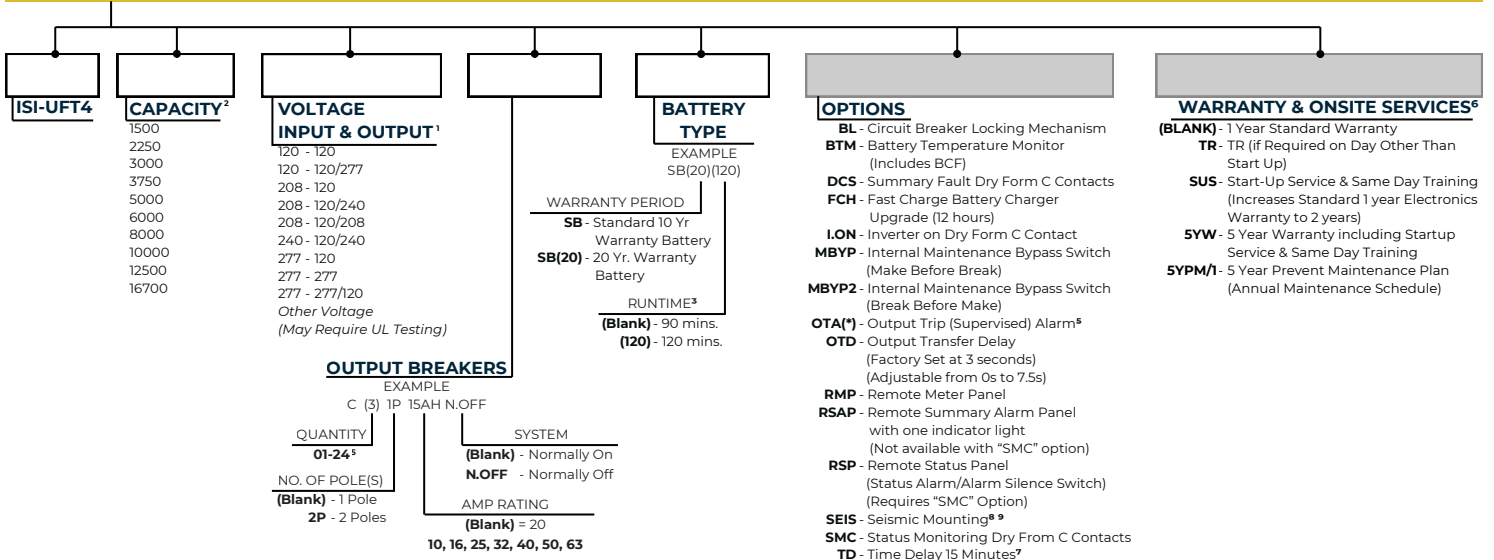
ISI-UFT4

CAPACITY$^2$
1500
2250
3000
3750
5000
6000
8000
10000
12500
16700

VOLTAGE INPUT & OUTPUT$^1$
120 - 120
120 - 120/277
208 - 120
208 - 120/240
208 - 120/208
240 - 120/240
277 - 120
277 - 277
277 - 277/120
Other Voltage
(May Require UL Testing)

OUTPUT BREAKERS
EXAMPLE
C (3) 1P 15AH N.OFF

QUANTITY
01-24$^5$

NO. OF POLE(S)
(Blank) - 1 Pole
2P - 2 Poles

AMP RATING
(Blank) = 20
10, 16, 25, 32, 40, 50, 63

SYSTEM
(Blank) - Normally On
N.OFF - Normally Off

BATTERY TYPE
EXAMPLE
SB(20)(120)

WARRANTY PERIOD
SB - Standard 10 Yr Warranty Battery
SB(20) - 20 Yr. Warranty Battery

RUNTIME$^3$
(Blank) - 90 mins.
(120) - 120 mins.

OPTIONS
BL - Circuit Breaker Locking Mechanism
BTM - Battery Temperature Monitor (Includes BCF)
DCS - Summary Fault Dry Form C Contacts
FCH - Fast Charge Battery Charger Upgrade (12 hours)
I.ON - Inverter on Dry Form C Contact
MBYP - Internal Maintenance Bypass Switch (Make Before Break)
MBYP2 - Internal Maintenance Bypass Switch (Break Before Make)
OTA(*) - Output Trip (Supervised) Alarm$^5$
OTD - Output Transfer Delay (Factory Set at 3 seconds) (Adjustable from 0s to 7.5s)
RMP - Remote Meter Panel
RSAP - Remote Summary Alarm Panel with one indicator light (Not available with "SMC" option)
RSP - Remote Status Panel (Status Alarm/Alarm Silence Switch) (Requires "SMC" Option)
SEIS - Seismic Mounting$^{8\ 9}$
SMC - Status Monitoring Dry From C Contacts
TD - Time Delay 15 Minutes$^7$

WARRANTY & ONSITE SERVICES$^6$
(BLANK) - 1 Year Standard Warranty
TR - TR (if Required on Day Other Than Start Up)
SUS - Start-Up Service & Same Day Training (Increases Standard 1 year Electronics Warranty to 2 years)
5YW - 5 Year Warranty including Startup Service & Same Day Training
5YPM/1 - 5 Year Prevent Maintenance Plan (Annual Maintenance Schedule)